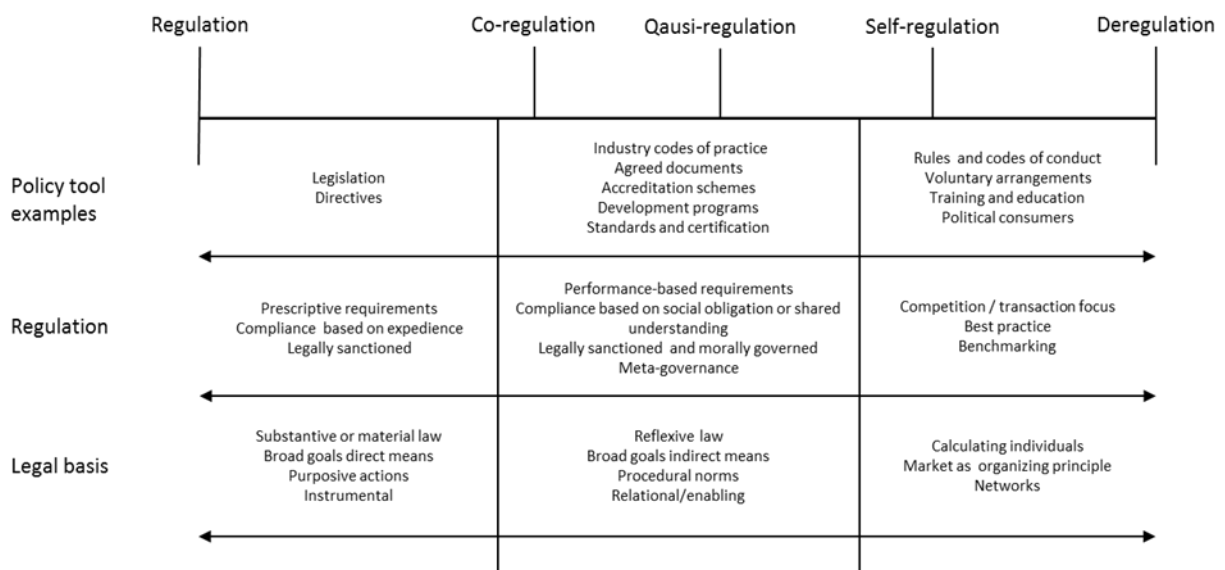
Regulation Co-regulation Qausi-regulation Self-regulation Deregulation

| | | | |
|---|---|---|---|
| Policy tool examples | Legislation Directives | Industry codes of practice Agreed documents Accreditation schemes Development programs Standards and certification | Rules and codes of conduct Voluntary arrangements Training and education Political consumers |
| Regulation | Prescriptive requirements Compliance based on expedience Legally sanctioned | Performance-based requirements Compliance based on social obligation or shared understanding Legally sanctioned and morally governed Meta-governance | Competition / transaction focus Best practice Benchmarking |
| Legal basis | Substantive or material law Broad goals direct means Purposive actions Instrumental | Reflexive law Broad goals indirect means Procedural norms Relational/enabling | Calculating individuals Market as organizing principle Networks |